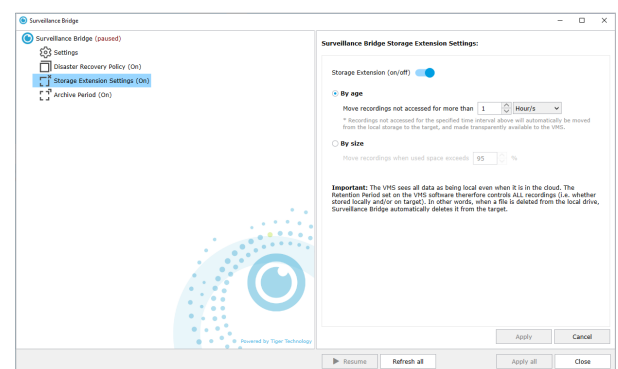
Surveillance Bridge

Surveillance Bridge (paused)
Settings
Disaster Recovery Policy (On)
Storage Extension Settings (On)
Archive Period (On)

Surveillance Bridge Storage Extension Settings:

Storage Extension (on/off)

By age
Move recordings not accessed for more than 1 Hour/s
* Recordings not accessed for the specified time interval above will automatically be moved from the local storage to the target, and made transparently available to the VMS.

By size
Move recordings when used space exceeds 95 %

Important: The VMS sees all data as being local even when it is in the cloud. The Retention Period set on the VMS software therefore controls ALL recordings (i.e. whether stored locally and/or on target). In other words, when a file is deleted from the local drive, Surveillance Bridge automatically deletes it from the target.

Powered by Tiger Technology

Apply Cancel

Resume Refresh all Apply all Close